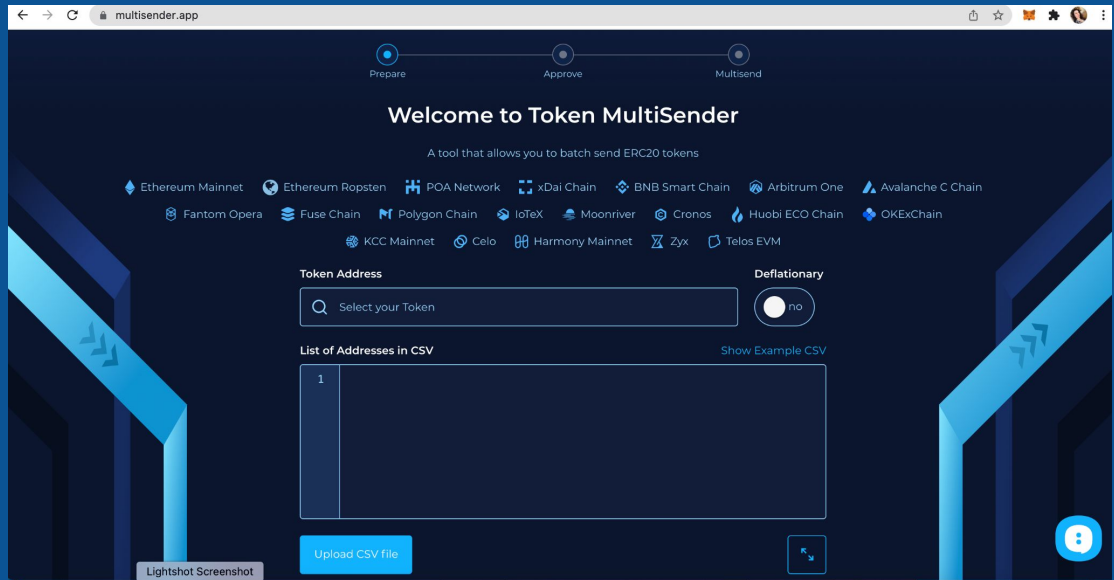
multisender.app

Prepare
Approve
Multisend

Welcome to Token MultiSender

A tool that allows you to batch send ERC20 tokens

Ethereum Mainnet Ethereum Ropsten POA Network xDai Chain BNB Smart Chain Arbitrum One Avalanche C Chain
Fantom Opera Fuse Chain Polygon Chain IoTeX Moonriver Cronos Huobi ECO Chain OKExChain
KCC Mainnet Celo Harmony Mainnet Zyx Telos EVM

Token Address
Deflationary
Select your Token
no

List of Addresses in CSV
Show Example CSV
1

Upload CSV file

Lightshot Screenshot